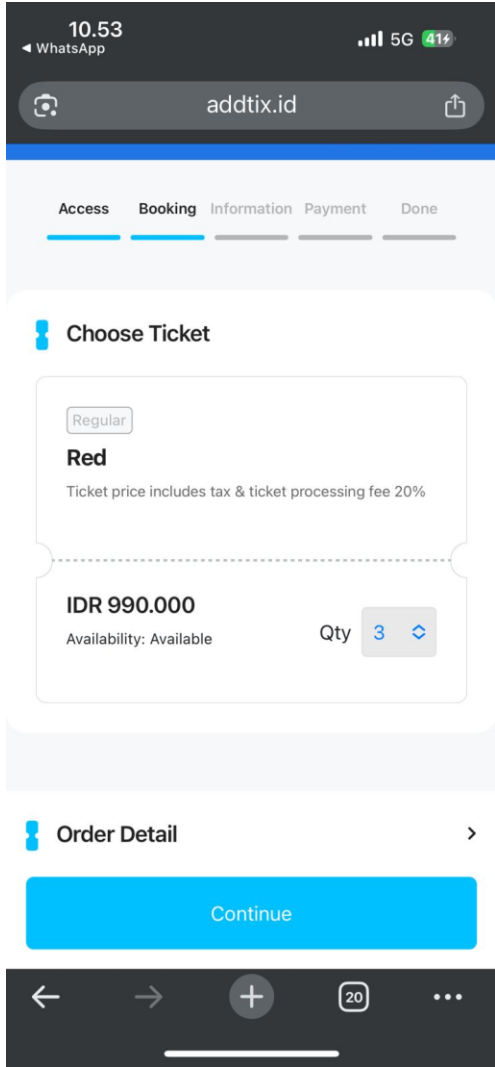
10.53
◂ WhatsApp
5G 41

addtix.id

Access Booking Information Payment Done

Choose Ticket

Regular
Red
Ticket price includes tax & ticket processing fee 20%

IDR 990.000
Availability: Available
Qty 3

Order Detail

Continue

20